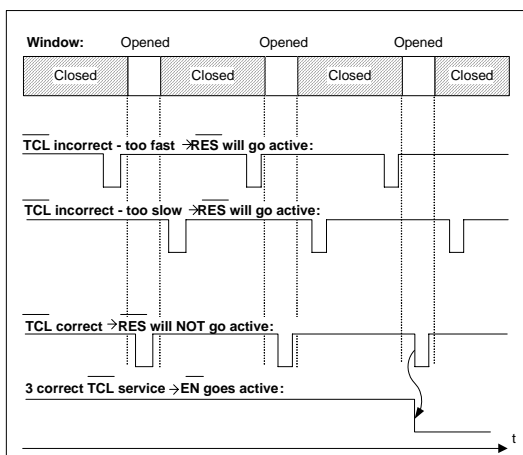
Window: Opened Opened Opened

Closed Closed Closed Closed

$\overline{TCL}$ incorrect - too fast → $\overline{RES}$ will go active:

$\overline{TCL}$ incorrect - too slow → $\overline{RES}$ will go active:

$\overline{TCL}$ correct → $\overline{RES}$ will NOT go active:

3 correct $\overline{TCL}$ service → $\overline{EN}$ goes active:

t